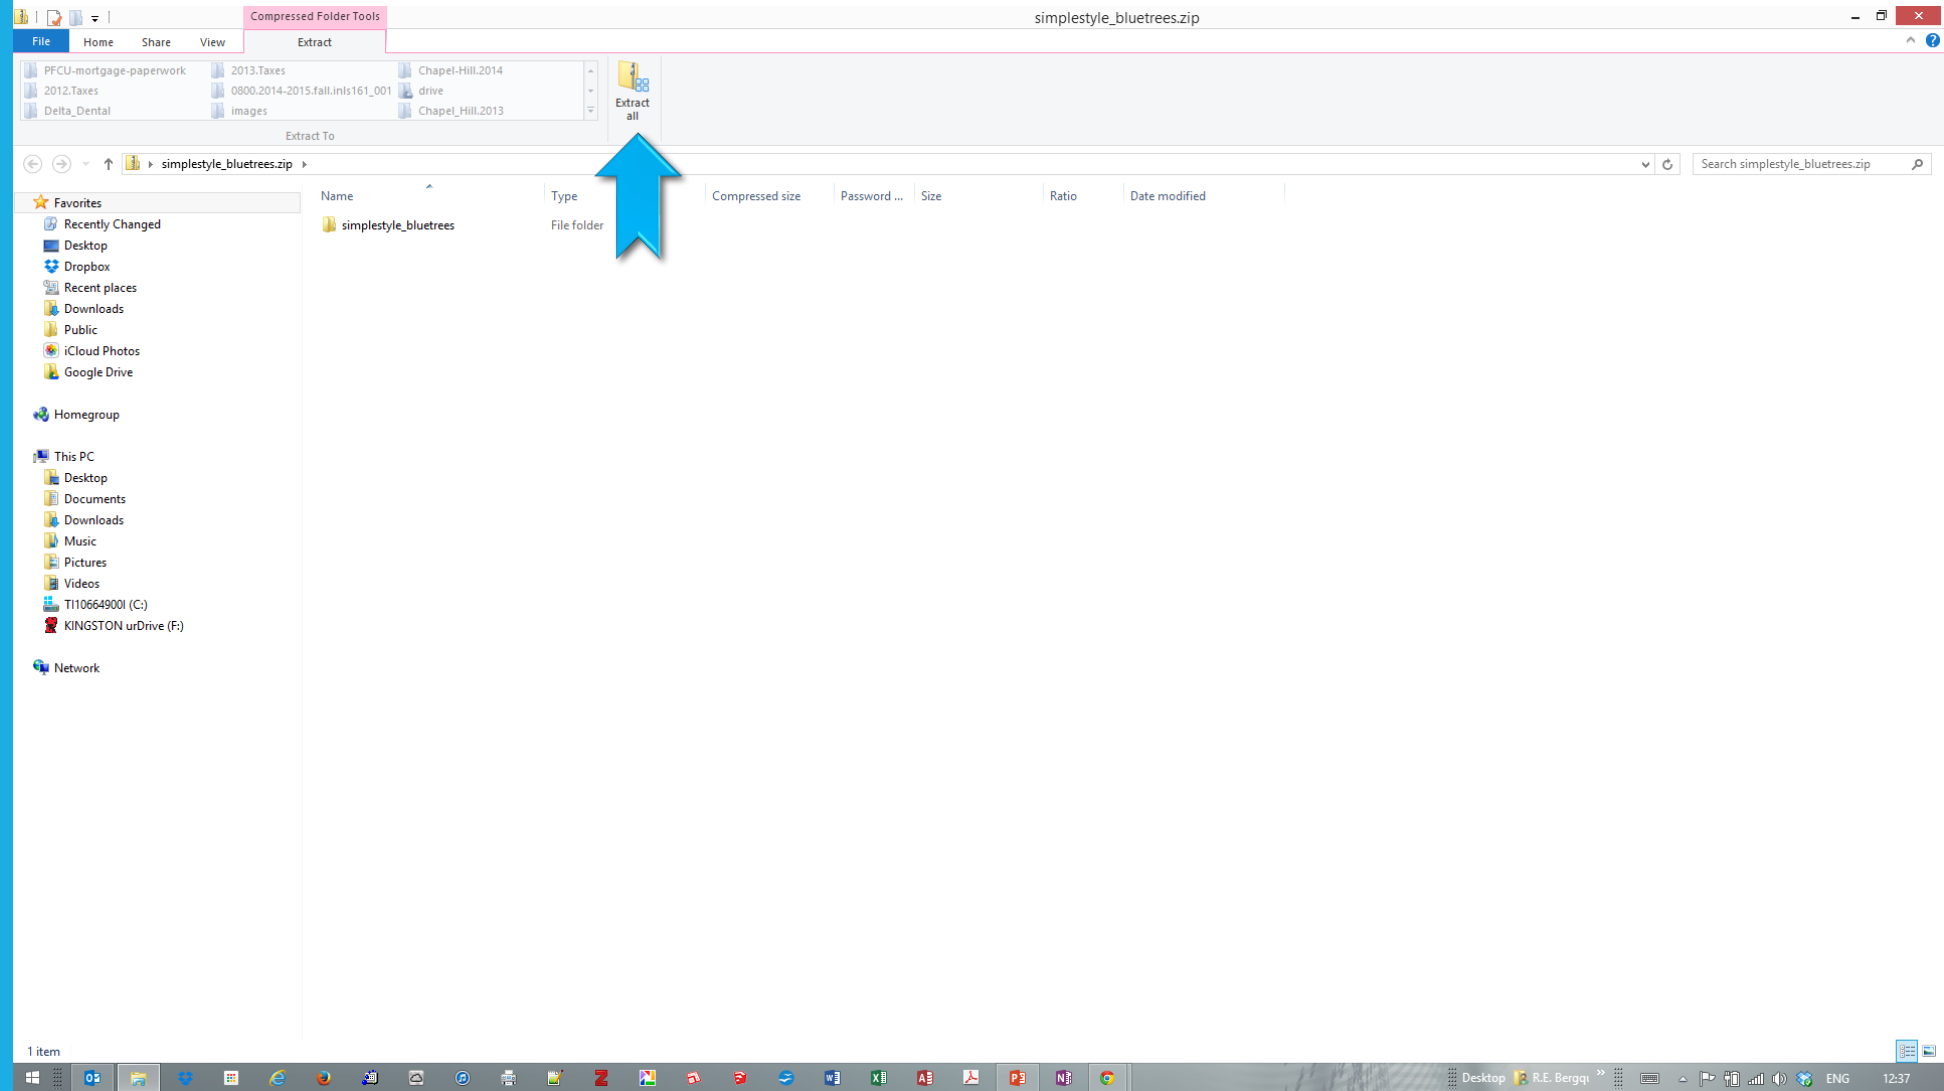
Compressed Folder Tools

simplestyle_bluetrees.zip

File Home Share View Extract

PFCU-mortgage-paperwork
2012.Taxes
Delta_Dental
2013.Taxes
0800.2014-2015.fall.inls161_001
images
Chapel-Hill.2014
drive
Chapel_Hill.2013

Extract To

Extract all

simplestyle_bluetrees.zip

Search simplestyle_bluetrees.zip

| Name | Type | Compressed size | Password ... | Size | Ratio | Date modified |
|---|---|---|---|---|---|---|
| simplestyle_bluetrees | File folder | | | | | |

Favorites
Recently Changed
Desktop
Dropbox
Recent places
Downloads
Public
iCloud Photos
Google Drive

Homegroup

This PC
Desktop
Documents
Downloads
Music
Pictures
Videos
TI10664900I (C:)
KINGSTON urDrive (F:)

Network

1 item

Desktop R.E. Bergqu ENG 12:37